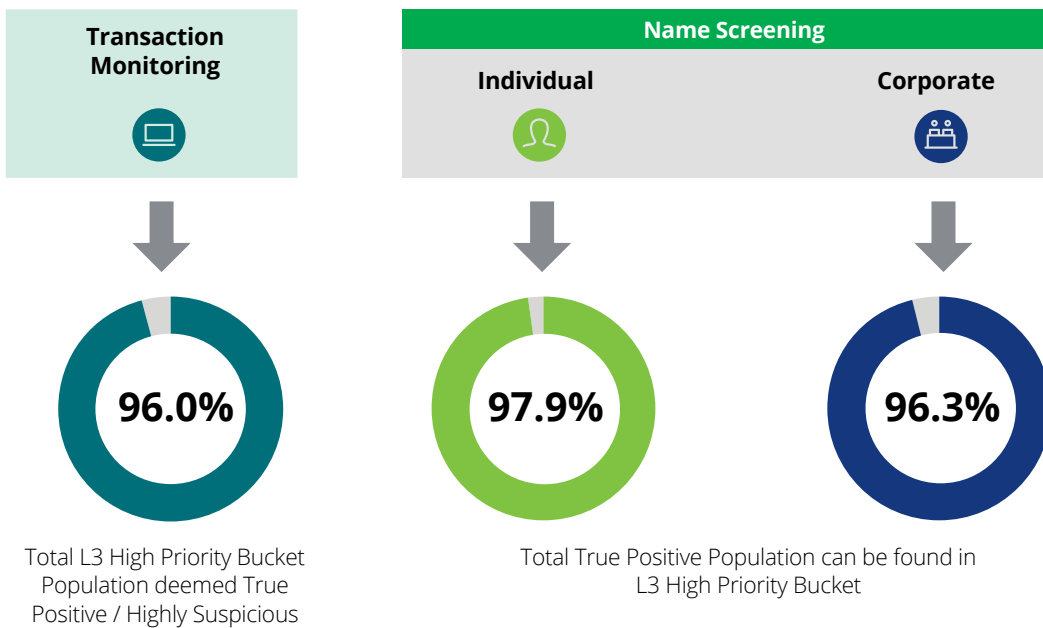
Transaction Monitoring

Name Screening

Individual

Corporate

96.0%

97.9%

96.3%

Total L3 High Priority Bucket Population deemed True Positive / Highly Suspicious

Total True Positive Population can be found in L3 High Priority Bucket